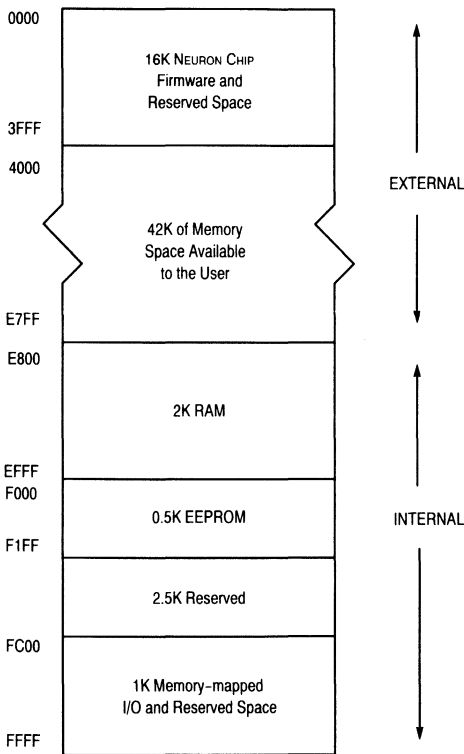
0000

16K Neuron Chip Firmware and Reserved Space

3FFF

4000

EXTERNAL

42K of Memory Space Available to the User

E7FF

E800

2K RAM

EFFF

F000

0.5K EEPROM

INTERNAL

F1FF

2.5K Reserved

FC00

1K Memory-mapped I/O and Reserved Space

FFFF